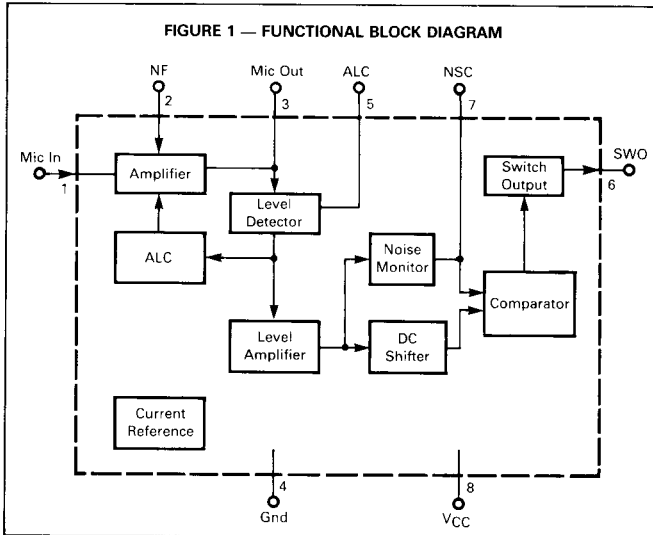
FIGURE 1 — FUNCTIONAL BLOCK DIAGRAM

NF
2
Mic Out
3
ALC
5
NSC
7

Mic In
1
Amplifier
Level Detector
ALC
Noise Monitor
Switch Output
SWO
6
Comparator
Level Amplifier
DC Shifter
Current Reference

4
Gnd
8
$V_{CC}$